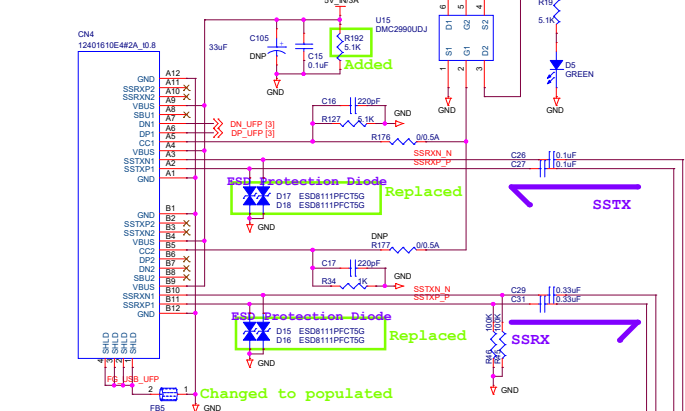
5V_IN/3A
U15
DMC2990UDJ
R19
5.1K
D5
GREEN
CN4
12401610E4#2A_t0.8
33uF
C105
DNP
C15
0.1uF
R192
5.1K
Added
GND
GND
A12
A11
A10
A9
A8
A7
A6
A5
A4
A3
A2
A1
GND
SSRXP2
SSRXN2
VBUS
SBU1
DN1
DP1
CC1
VBUS
SSTXN1
SSTXP1
GND
DN_UFP [3]
DP_UFP [3]
C16
220pF
R127
5.1K
GND
R176
0/0.5A
SSRXN_N
SSRXP_P
C26
C27
0.1uF
0.1uF
ESD Protection Diode
D17 ESD8111PFCT5G
D18 ESD8111PFCT5G
Replaced
GND
SSTX
B1
B2
B3
B4
B5
B6
B7
B8
B9
B10
B11
B12
GND
SSTXP2
SSTXN2
VBUS
CC2
DP2
DN2
SBU2
VBUS
SSRXN1
SSRXP1
GND
DNP
R177
0/0.5A
C17
220pF
R34
1K
GND
SSTXN_N
SSTXP_P
C29
C31
0.33uF
0.33uF
ESD Protection Diode
D15 ESD8111PFCT5G
D16 ESD8111PFCT5G
Replaced
GND
SSRX
100K
100K
R46
GND
SHLD
SHLD
SHLD
SHLD
FG_USB_UFP
2
1
FB5
Changed to populated
GND
G1
D1
D2
S2
S1
G1
G2
6